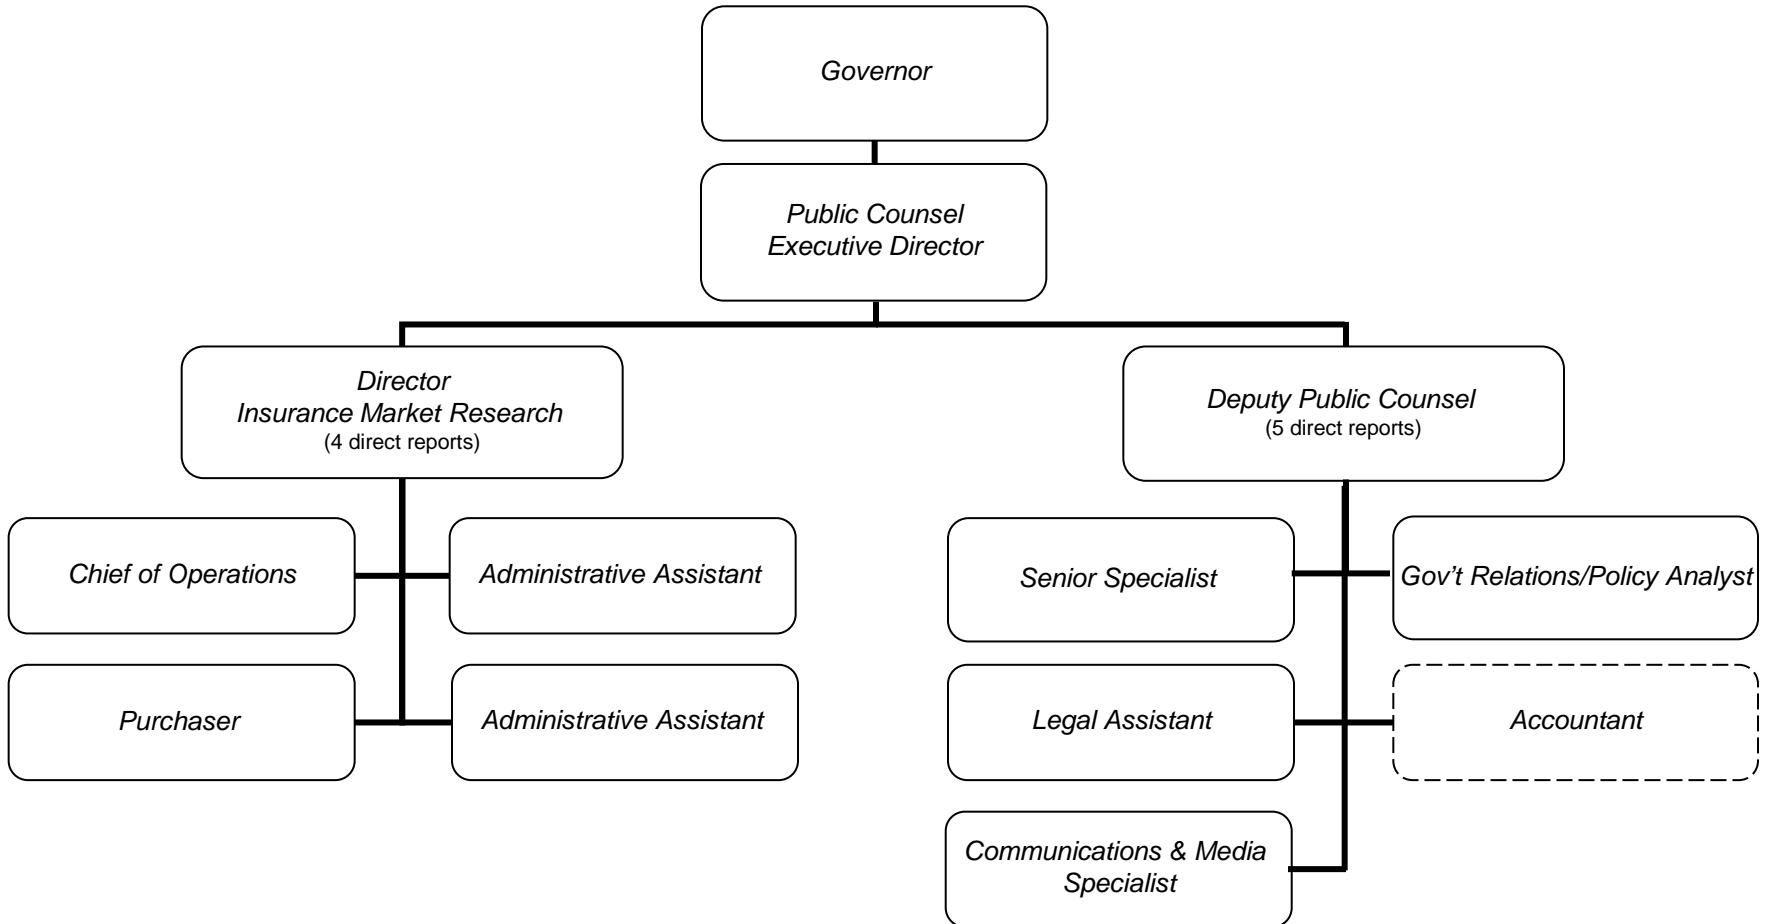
Governor

Public Counsel
Executive Director

Director
Insurance Market Research
(4 direct reports)

Deputy Public Counsel
(5 direct reports)

Chief of Operations

Administrative Assistant

Purchaser

Administrative Assistant

Senior Specialist

Gov't Relations/Policy Analyst

Legal Assistant

Accountant

Communications & Media Specialist